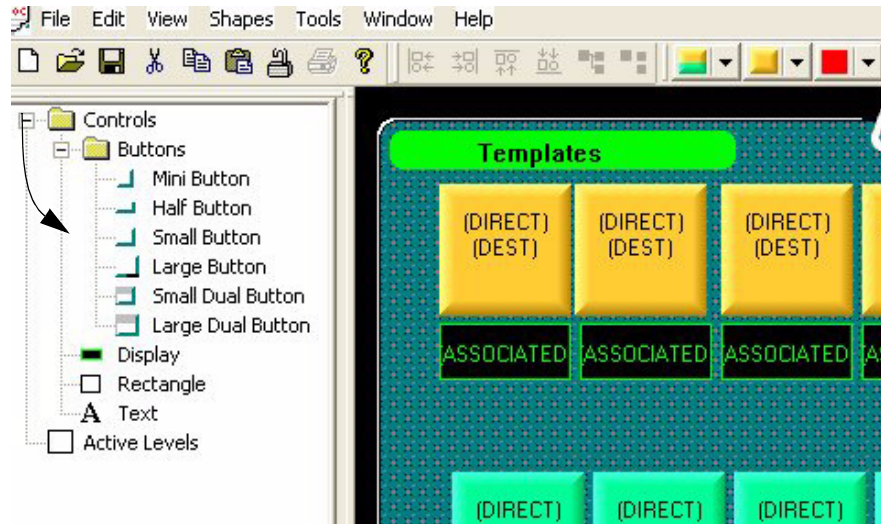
File Edit View Shapes Tools Window Help

Controls
Buttons
Mini Button
Half Button
Small Button
Large Button
Small Dual Button
Large Dual Button
Display
Rectangle
A Text
Active Levels

Templates

(DIRECT) (DEST)
(DIRECT) (DEST)
(DIRECT) (DEST)

ASSOCIATED
ASSOCIATED
ASSOCIATED

(DIRECT)
(DIRECT)
(DIRECT)